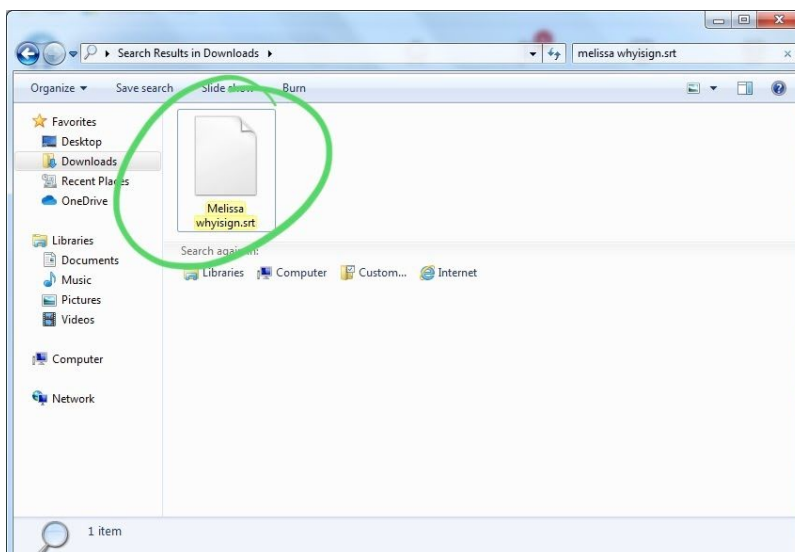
Search Results in Downloads ▸
melissa whyisign.srt

Organize ▾
Save search
Slide show
Burn

Favorites
Desktop
Downloads
Recent Places
OneDrive

Libraries
Documents
Music
Pictures
Videos

Computer

Network

Melissa whyisign.srt

Search again in:
Libraries
Computer
Custom...
Internet

1 item